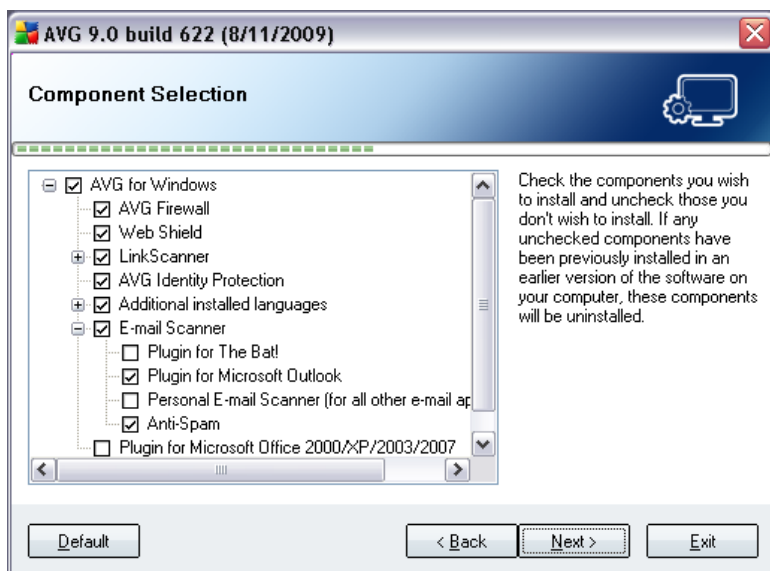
AVG 9.0 build 622 (8/11/2009)

Component Selection

AVG for Windows
AVG Firewall
Web Shield
LinkScanner
AVG Identity Protection
Additional installed languages
E-mail Scanner
Plugin for The Bat!
Plugin for Microsoft Outlook
Personal E-mail Scanner (for all other e-mail ap
Anti-Spam
Plugin for Microsoft Office 2000/XP/2003/2007

Check the components you wish to install and uncheck those you don't wish to install. If any unchecked components have been previously installed in an earlier version of the software on your computer, these components will be uninstalled.

Default

< Back

Next >

Exit